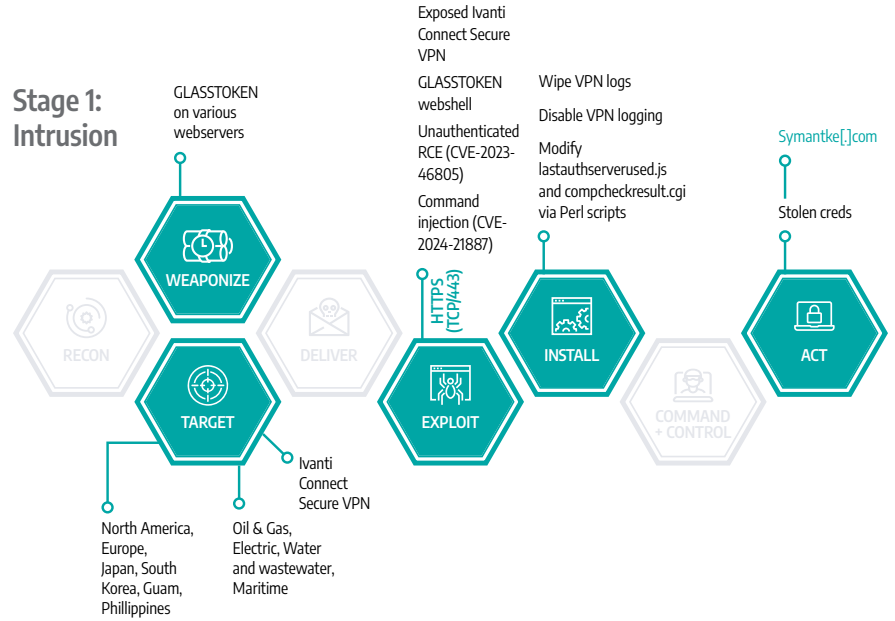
Stage 1: Intrusion

GLASSTOKEN on various webservers

WEAPONIZE

RECON

DELIVER

TARGET

North America, Europe, Japan, South Korea, Guam, Phillippines

Oil & Gas, Electric, Water and wastewater, Maritime

Ivanti Connect Secure VPN

Exposed Ivanti Connect Secure VPN

GLASSTOKEN webshell

Unauthenticated RCE (CVE-2023-46805)

Command injection (CVE-2024-21887)

HTTPS (TCP/443)

EXPLOIT

Wipe VPN logs

Disable VPN logging

Modify lastauthserverused.js and compcheckresult.cgi via Perl scripts

INSTALL

COMMAND + CONTROL

Symantke[.]com

Stolen creds

ACT